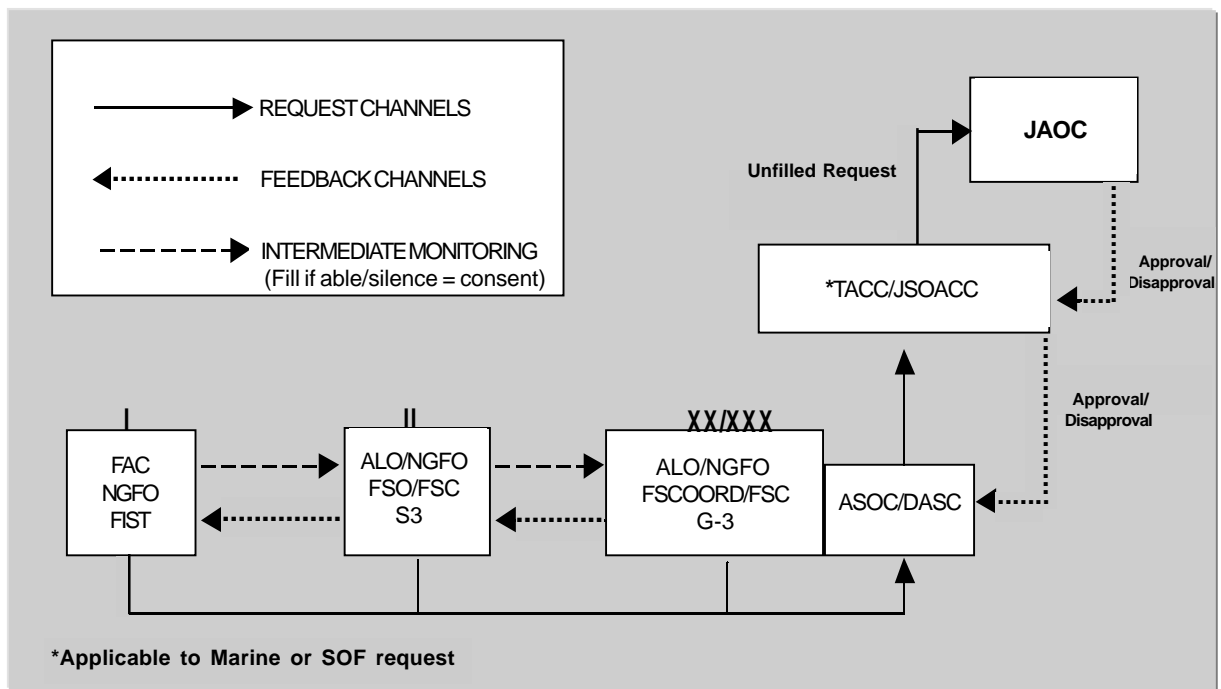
REQUEST CHANNELS

FEEDBACK CHANNELS

INTERMEDIATE MONITORING
(Fill if able/silence = consent)

JAOC

Unfilled Request

*TACC/JSOACC

Approval/
Disapproval

Approval/
Disapproval

I

II

XX/XXX

FAC
NGFO
FIST

ALO/NGFO
FSO/FSC
S3

ALO/NGFO
FSCOORD/FSC
G-3

ASOC/DASC

*Applicable to Marine or SOF request